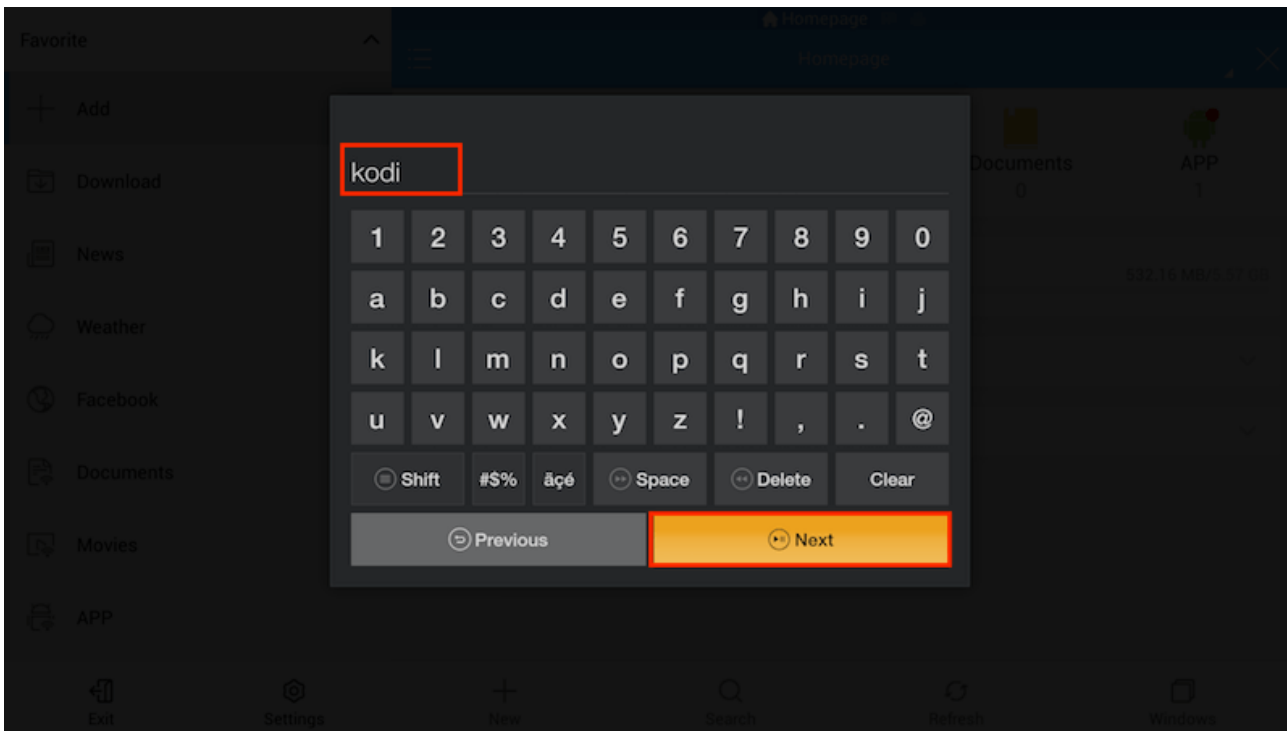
Favorite

Add

Download

News

Weather

Facebook

Documents

Movies

APP

Homepage

Homepage

Documents
0

APP
1

832.15 MB/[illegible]

kodi

1 2 3 4 5 6 7 8 9 0

a b c d e f g h i j

k l m n o p q r s t

u v w x y z ! , . @

Shift #$% äçé Space Delete Clear

Previous Next

Exit Settings New Search Refresh Windows